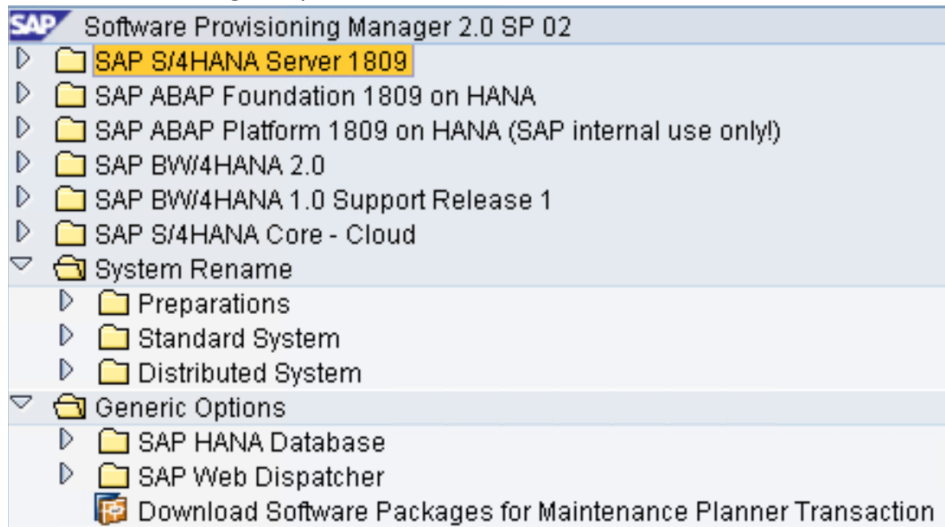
SAP Software Provisioning Manager 2.0 SP 02
SAP S/4HANA Server 1809
SAP ABAP Foundation 1809 on HANA
SAP ABAP Platform 1809 on HANA (SAP internal use only!)
SAP BW/4HANA 2.0
SAP BW/4HANA 1.0 Support Release 1
SAP S/4HANA Core - Cloud
System Rename
Preparations
Standard System
Distributed System
Generic Options
SAP HANA Database
SAP Web Dispatcher
Download Software Packages for Maintenance Planner Transaction